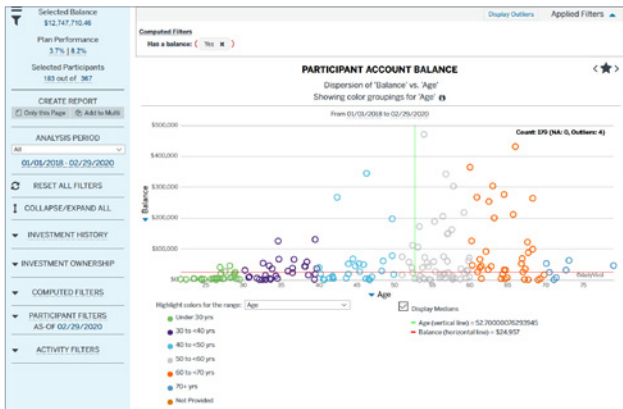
Selected Balance
$12,747,710.46

Plan Performance
3.7% | 8.2%

Selected Participants
183 out of 387

CREATE REPORT
Only this Page
Add to Multi

ANALYSIS PERIOD
All
01/01/2018 - 02/29/2020

RESET ALL FILTERS

COLLAPSE/EXPAND ALL

INVESTMENT HISTORY

INVESTMENT OWNERSHIP

COMPUTED FILTERS

PARTICIPANT FILTERS AS-OF 02/29/2020

ACTIVITY FILTERS

Display Outliers
Applied Filters

Computed Filters
Has a balance: ( Yes ✖ )

PARTICIPANT ACCOUNT BALANCE
Dispersion of 'Balance' vs. 'Age'
Showing color groupings for 'Age'

From 01/01/2018 to 02/29/2020

Count: 179 (NA: 0, Outliers: 4)

$500,000
$400,000
$300,000
$200,000
$100,000
$0

Balance

25 30 35 40 45 50 55 60 65 70 75

Age

Highlight colors for the range: Age

Under 30 yrs
30 to <40 yrs
40 to <50 yrs
50 to <60 yrs
60 to <70 yrs
70+ yrs
Not Provided

Display Medians
Age (vertical line) = 52.70000076293945
Balance (horizontal line) = $24,937